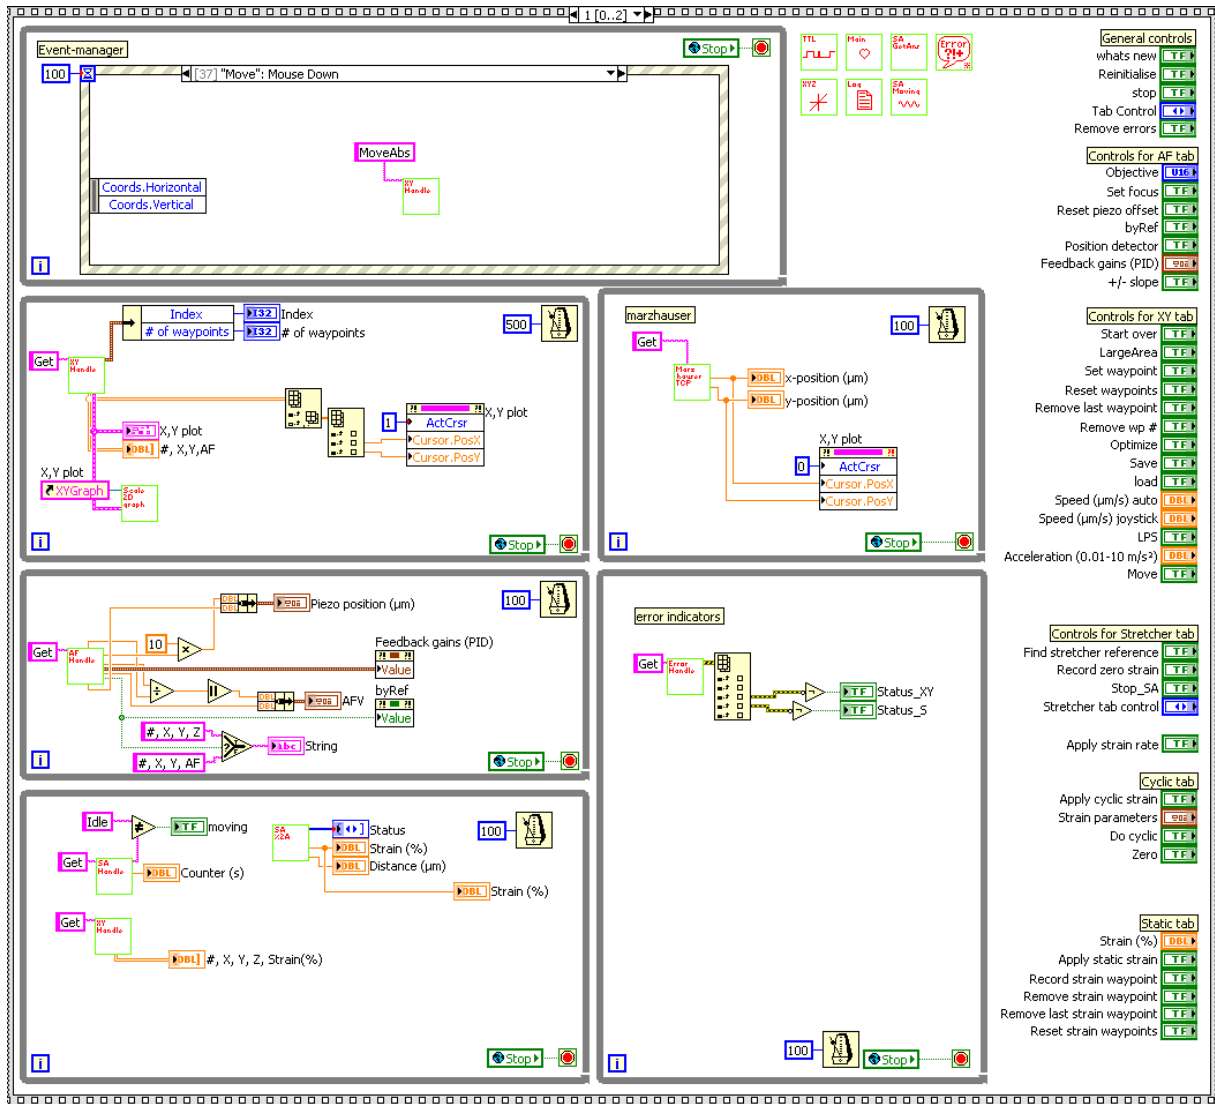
1 [0..2]

Event-manager
100
[37] "Move": Mouse Down
Stop
MoveAbs
XY Handle
Coords.Horizontal
Coords.Vertical

TTL
Main
SA GetAnr
Error
XYZ
Log
SA Moving

General controls
whats new TF
Reinitialise TF
stop TF
Tab Control
Remove errors TF

Controls for AF tab
Objective U16
Set focus TF
Reset piezo offset TF
byRef TF
Position detector TF
Feedback gains (PID)
+/- slope TF

Controls for XY tab
Start over TF
LargeArea TF
Set waypoint TF
Reset waypoints TF
Remove last waypoint TF
Remove wp # TF
Optimize TF
Save TF
load TF
Speed (µm/s) auto DBL
Speed (µm/s) joystick DBL
LPS TF
Acceleration (0.01-10 m/s²) DBL
Move TF

Controls for Stretcher tab
Find stretcher reference TF
Record zero strain TF
Stop_SA TF
Stretcher tab control

Apply strain rate TF

Cyclic tab
Apply cyclic strain TF
Strain parameters
Do cyclic TF
Zero TF

Static tab
Strain (%) DBL
Apply static strain TF
Record strain waypoint TF
Remove strain waypoint TF
Remove last strain waypoint TF
Reset strain waypoints TF

Index
# of waypoints
I32 Index
I32 # of waypoints
500
Get
XY Handle
X,Y plot
DBL #, X,Y,AF
X,Y plot
XYGraph
Scale 2D graph
1
X,Y plot
ActCrsr
Cursor.PosX
Cursor.PosY
Stop

marzhauser
100
Get
Marzhauser TCP
DBL x-position (µm)
DBL y-position (µm)
X,Y plot
0
ActCrsr
Cursor.PosX
Cursor.PosY
Stop

100
Get
AF Handle
DBL
DBL
Piezo position (µm)
10
Feedback gains (PID)
Value
DBL
DBL
AFV
byRef
Value
#, X, Y, Z
#, X, Y, AF
abc String
Stop

error indicators
Get
Error Handle
TF Status_XY
TF Status_S

Idle
TF moving
Get
SA Handle
DBL Counter (s)
SA X2A
Status
DBL Strain (%)
DBL Distance (µm)
100
DBL Strain (%)
Get
XY Handle
DBL #, X, Y, Z, Strain(%)
Stop

100
Stop